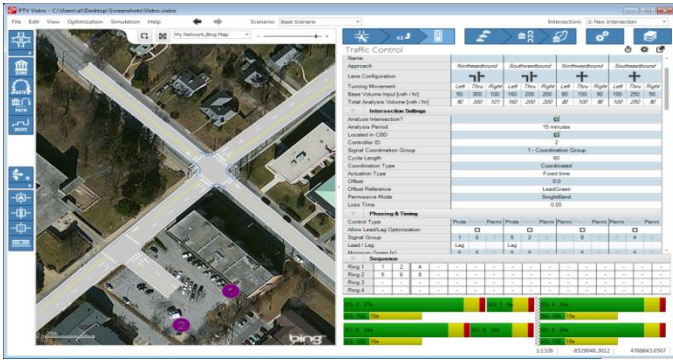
PTV Vistro - C:\Users\...\Desktop\Screenshots\Vistro.vistro

File Edit View Optimization Simulation Help

Scenario: Base Scenario

Intersection: 2: New Intersection

My Network_Bing Map

ZONE

PATH

ROUTE

Traffic Control

| Name | | | | | | | | | | | | |
|---|---|---|---|---|---|---|---|---|---|---|---|---|
| Approach | Northeastbound | | | Southwestbound | | | Northwestbound | | | Southeastbound | | |
| Lane Configuration | | | | | | | | | | | | |
| Turning Movement | Left | Thru | Right | Left | Thru | Right | Left | Thru | Right | Left | Thru | Right |
| Base Volume Input [veh / hr] | 80 | 300 | 100 | 150 | 200 | 200 | 80 | 100 | 90 | 100 | 250 | 50 |
| Total Analysis Volume [veh / hr] | 80 | 300 | 101 | 150 | 200 | 200 | 80 | 100 | 90 | 100 | 250 | 50 |

Intersection Settings

| | |
|---|---|
| Analyze Intersection? | ☑ |
| Analysis Period | 15 minutes |
| Located in CBD | ☑ |
| Controller ID | 2 |
| Signal Coordination Group | 1 - Coordination Group |
| Cycle Length | 60 |
| Coordination Type | Coordinated |
| Actuation Type | Fixed time |
| Offset | 0.0 |
| Offset Reference | LeadGreen |
| Permissive Mode | SingleBand |
| Loss Time | 0.00 |

Phasing & Timing

| Control Type | Prote | Perm | Prote | Perm | Perm | Perm | Perm | Perm |
|---|---|---|---|---|---|---|---|---|
| Allow Lead/Lag Optimization | ☐ | | ☐ | | ☐ | | ☐ | |
| Signal Group | 1 | 6 | 5 | 2 | 8 | | 4 | |
| Lead / Lag | Lag | | Lag | | | | | |

Sequence

| Ring 1 | 1 | 2 | 4 |
|---|---|---|---|
| Ring 2 | 5 | 6 | 8 |
| Ring 3 | | | |
| Ring 4 | | | |

bing

1:1326 -8529646.3612 4768843.0507